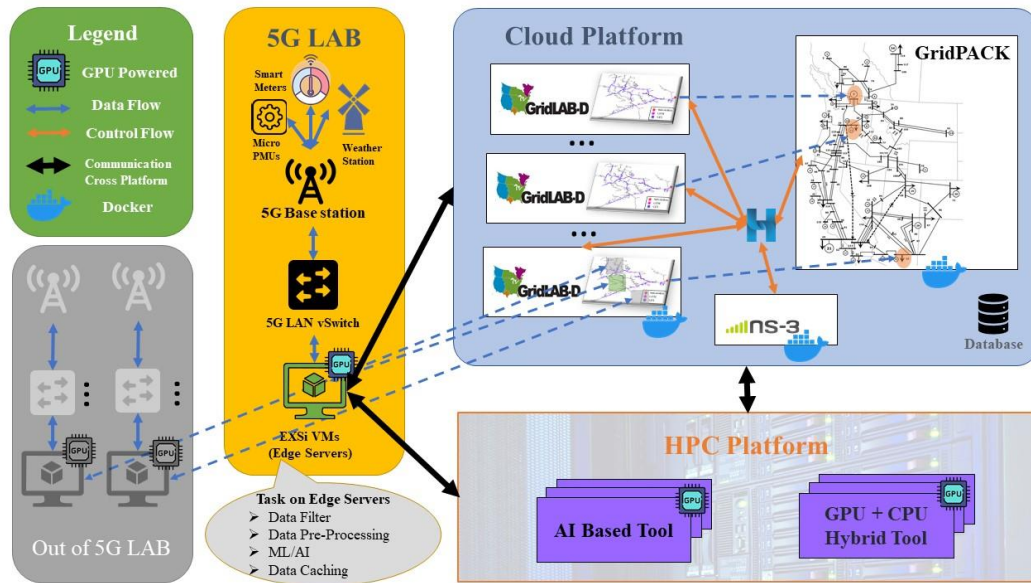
Legend
GPU
GPU Powered
Data Flow
Control Flow
Communication Cross Platform
Docker

5G LAB
Smart Meters
Micro PMUs
Weather Station
5G Base station
5G LAN vSwitch
GPU
EXSi VMs (Edge Servers)

Task on Edge Servers
➢ Data Filter
➢ Data Pre-Processing
➢ ML/AI
➢ Data Caching

GPU
GPU
Out of 5G LAB

Cloud Platform
GridLAB-D
...
GridLAB-D
...
GridLAB-D
GridPACK
ns-3
Database

HPC Platform
GPU
AI Based Tool
GPU
GPU + CPU Hybrid Tool